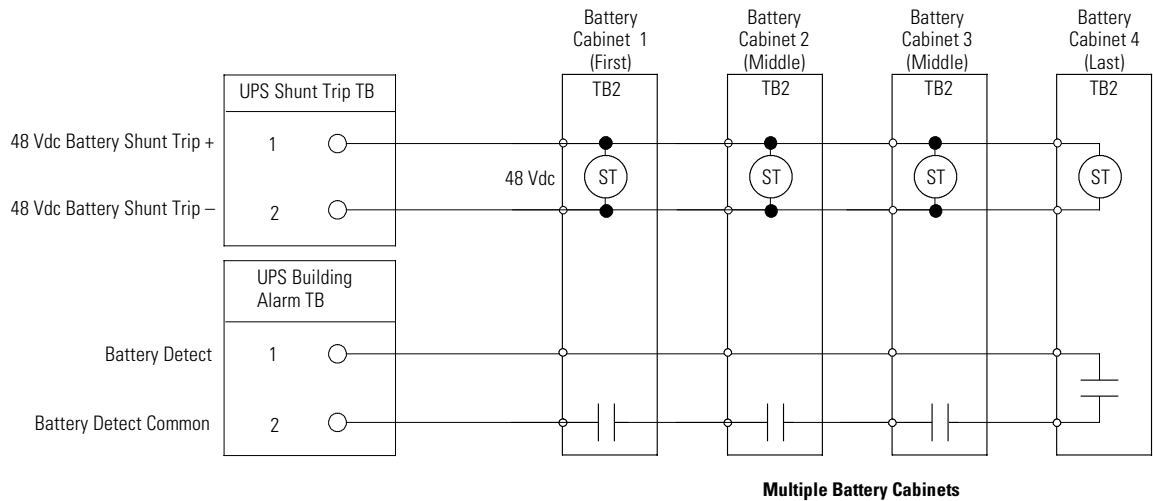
Battery Cabinet 1 (First)
TB2

Battery Cabinet 2 (Middle)
TB2

Battery Cabinet 3 (Middle)
TB2

Battery Cabinet 4 (Last)
TB2

UPS Shunt Trip TB

48 Vdc Battery Shunt Trip +
1

48 Vdc Battery Shunt Trip –
2

48 Vdc

ST

ST

ST

ST

UPS Building Alarm TB

Battery Detect
1

Battery Detect Common
2

Multiple Battery Cabinets